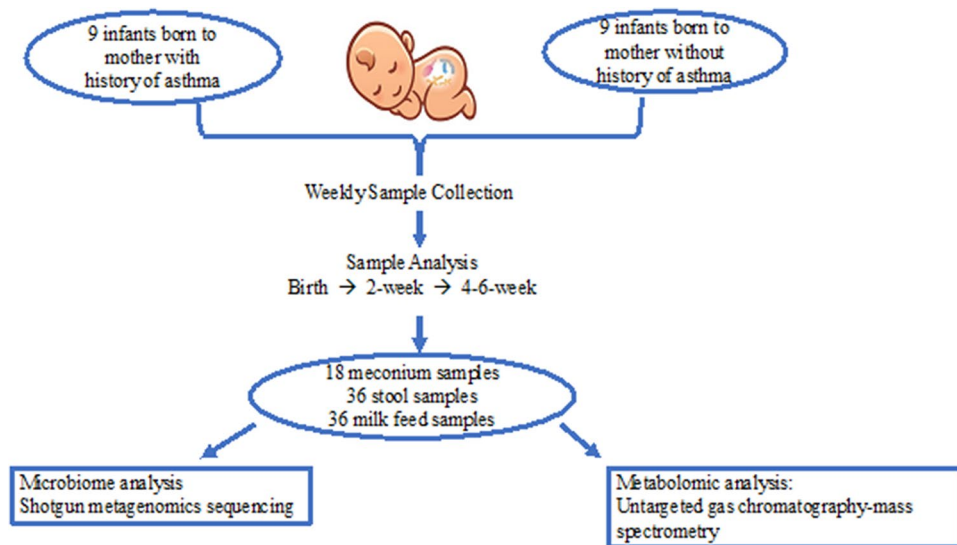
9 infants born to mother with history of asthma

9 infants born to mother without history of asthma

Weekly Sample Collection

Sample Analysis
Birth → 2-week → 4-6-week

18 meconium samples
36 stool samples
36 milk feed samples

Microbiome analysis
Shotgun metagenomics sequencing

Metabolomic analysis:
Untargeted gas chromatography-mass spectrometry